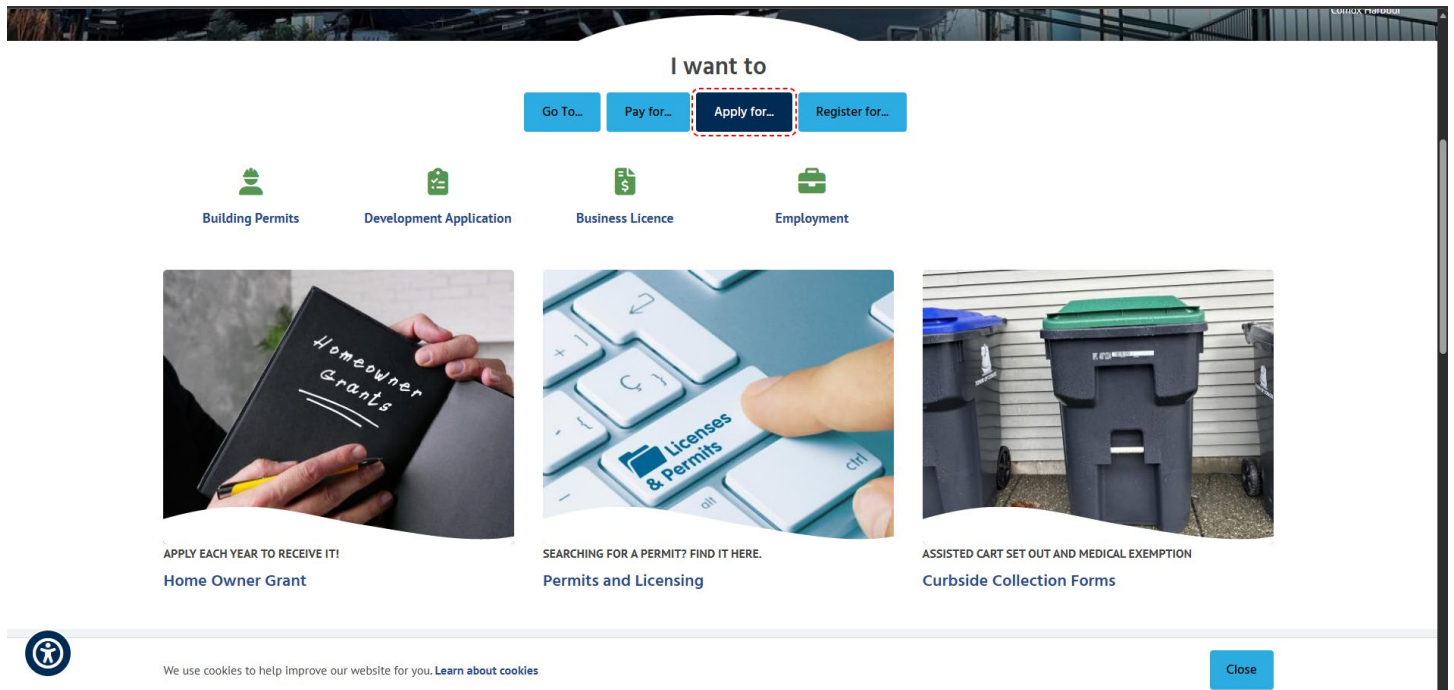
Comox Harbour

I want to

Go To...
Pay for...
Apply for...
Register for...

Building Permits
Development Application
Business Licence
Employment

Homeowner Grants

APPLY EACH YEAR TO RECEIVE IT!
Home Owner Grant

Licenses & Permits
ctrl
alt

SEARCHING FOR A PERMIT? FIND IT HERE.
Permits and Licensing

ASSISTED CART SET OUT AND MEDICAL EXEMPTION
Curbside Collection Forms

We use cookies to help improve our website for you. Learn about cookies

Close